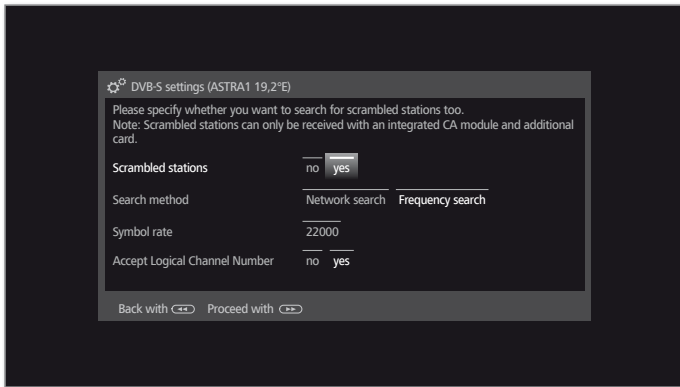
DVB-S settings (ASTRA1 19,2°E)

Please specify whether you want to search for scrambled stations too.
Note: Scrambled stations can only be received with an integrated CA module and additional card.

Scrambled stations no yes

Search method Network search Frequency search

Symbol rate 22000

Accept Logical Channel Number no yes

Back with Proceed with